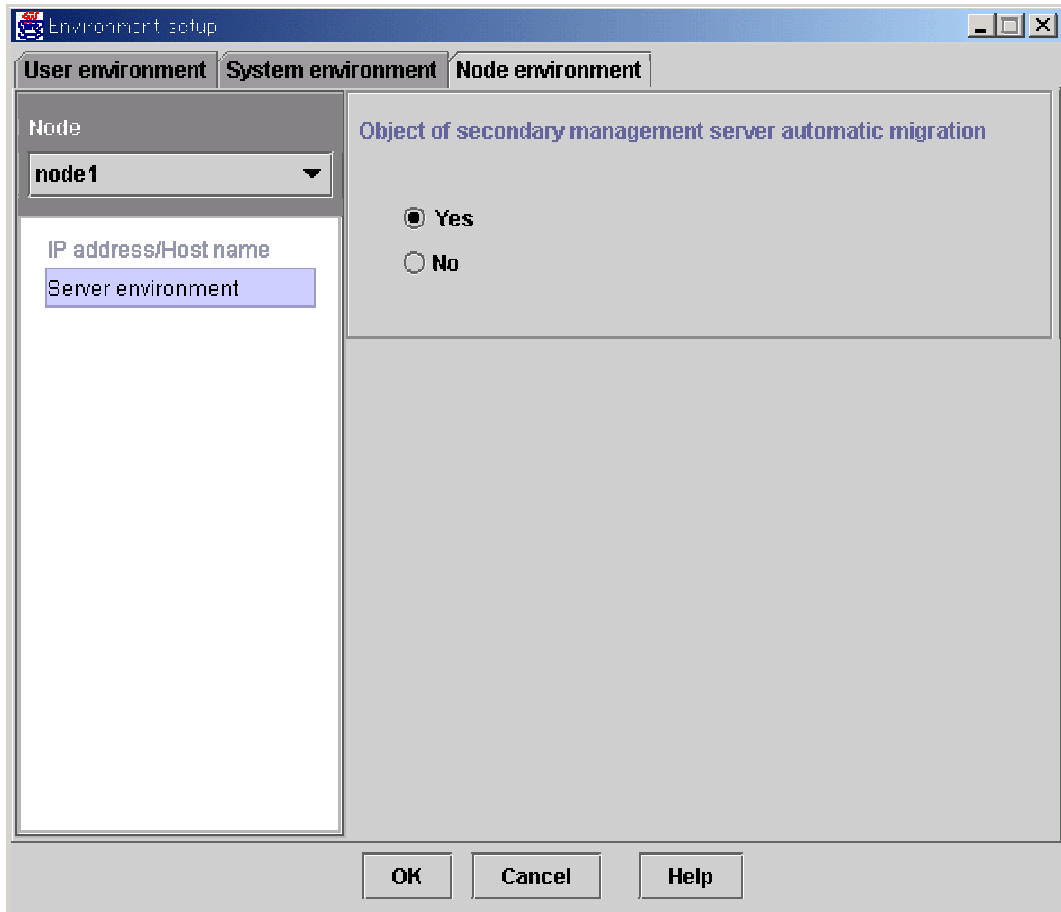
Environment setup

User environment
System environment
Node environment

Node
node1

IP address/Host name
Server environment

Object of secondary management server automatic migration

Yes
No

OK
Cancel
Help